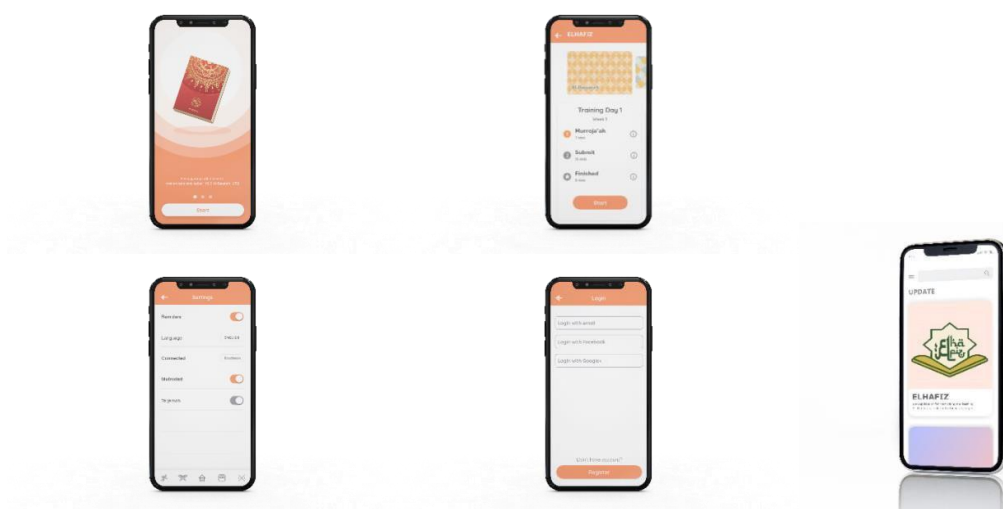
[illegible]
Start

ELHAFIZ
Training Day 1
Week 1
Murroja'ah
Submit
Finished
Start

Settings
Reminders
Language
Connected
Unlimited
To private

Login
Login with email
Login with Facebook
Login with Google
Don't have account?
Register

UPDATE
ELHAFIZ